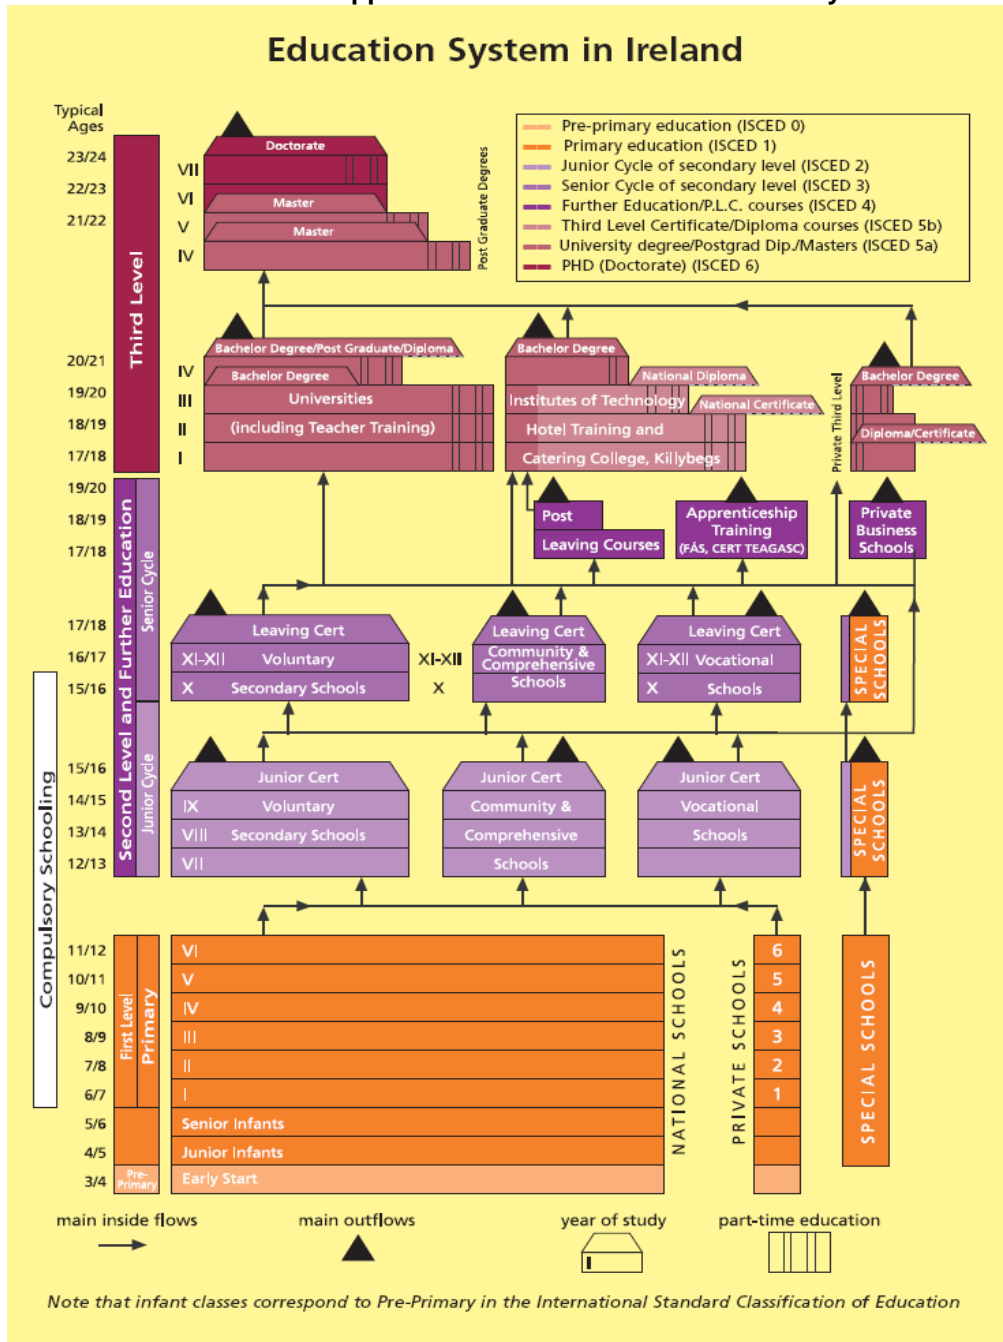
Education System in Ireland

Typical Ages

Pre-primary education (ISCED 0)
Primary education (ISCED 1)
Junior Cycle of secondary level (ISCED 2)
Senior Cycle of secondary level (ISCED 3)
Further Education/P.L.C. courses (ISCED 4)
Third Level Certificate/Diploma courses (ISCED 5b)
University degree/Postgrad Dip./Masters (ISCED 5a)
PHD (Doctorate) (ISCED 6)

Third Level

23/24
22/23
21/22

VII
VI
V
IV

Doctorate
Master
Master
Post Graduate Degrees

20/21
19/20
18/19
17/18

IV
III
II
I

Bachelor Degree/Post Graduate/Diploma
Bachelor Degree
Universities
(including Teacher Training)

Bachelor Degree
National Diploma
National Certificate
Institutes of Technology
Hotel Training and
Catering College, Killybegs

Private Third Level
Bachelor Degree
Diploma/Certificate

Second Level and Further Education
Senior Cycle
Junior Cycle
Compulsory Schooling

19/20
18/19
17/18

Post
Leaving Courses
Apprenticeship Training
(FÁS, CERT TEAGASC)
Private Business Schools

17/18
16/17
15/16

Leaving Cert
XI-XII Voluntary
X Secondary Schools
XI-XII
X
Leaving Cert
Community & Comprehensive
Schools
Leaving Cert
XI-XII Vocational
X Schools
SPECIAL SCHOOLS

15/16
14/15
13/14
12/13

Junior Cert
IX Voluntary
VIII Secondary Schools
VII
Junior Cert
Community &
Comprehensive
Schools
Junior Cert
Vocational
Schools
SPECIAL SCHOOLS

First Level
Primary
Pre-Primary

11/12
10/11
9/10
8/9
7/8
6/7
5/6
4/5
3/4

VI
V
IV
III
II
I
Senior Infants
Junior Infants
Early Start

NATIONAL SCHOOLS
PRIVATE SCHOOLS
6
5
4
3
2
1
SPECIAL SCHOOLS

main inside flows
main outflows
year of study
part-time education

Note that infant classes correspond to Pre-Primary in the International Standard Classification of Education